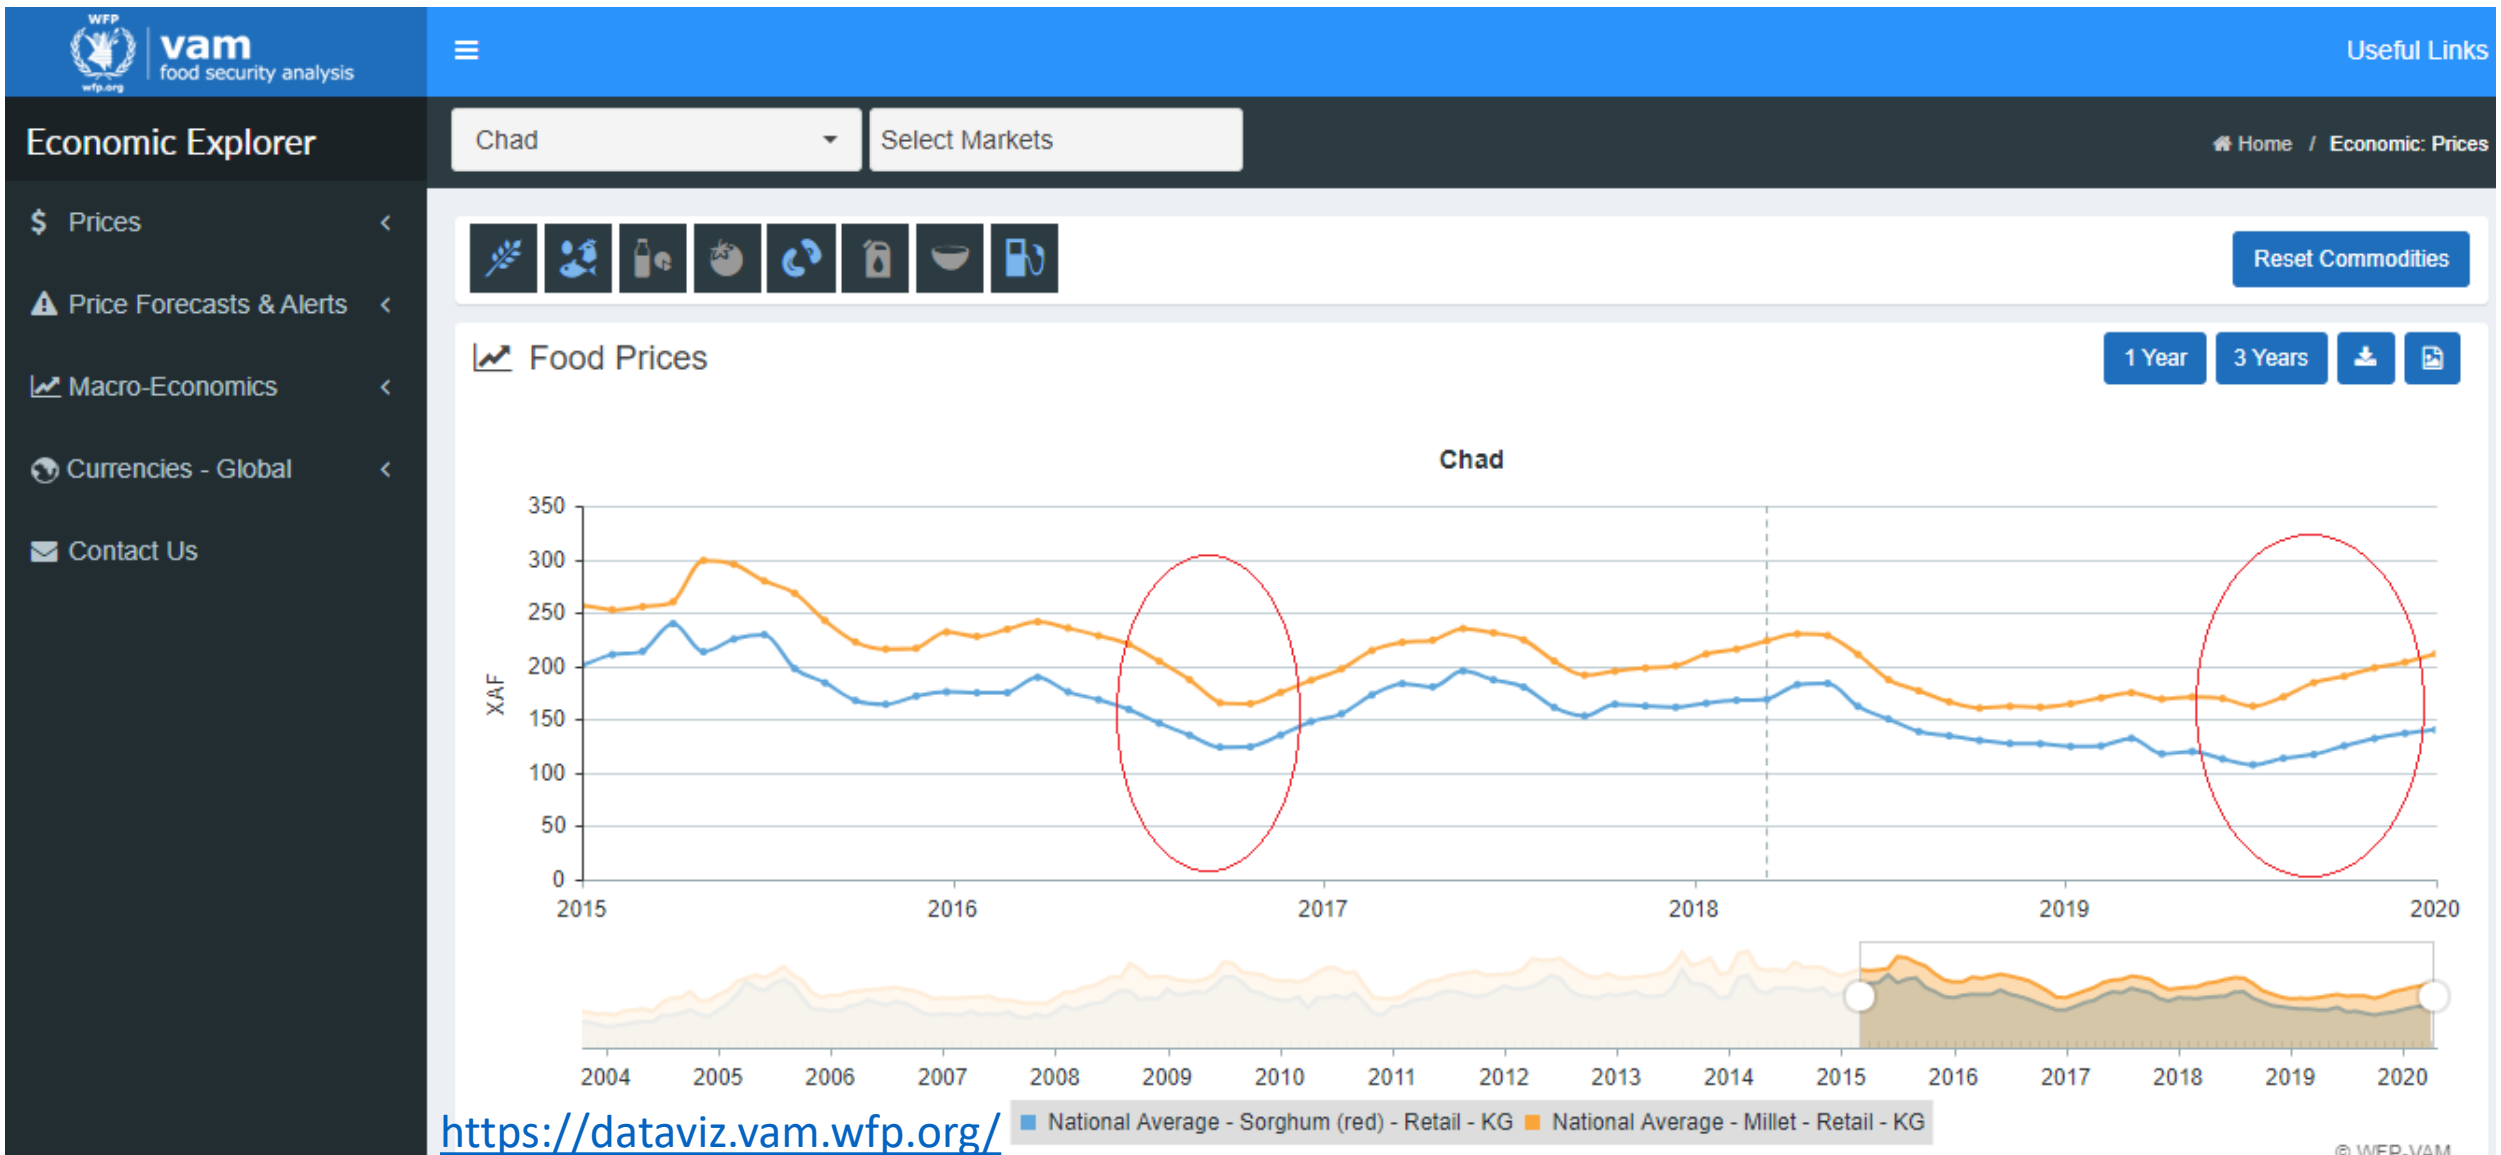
WFP vam food security analysis wfp.org

Useful Links

Economic Explorer

Chad

Select Markets

Home / Economic: Prices

$ Prices

Price Forecasts & Alerts

Macro-Economics

Currencies - Global

Contact Us

Reset Commodities

Food Prices

1 Year

3 Years

Chad

350
300
250
200
150
100
50
0

XAF

2015
2016
2017
2018
2019
2020

2004
2005
2006
2007
2008
2009
2010
2011
2012
2013
2014
2015
2016
2017
2018
2019
2020

https://dataviz.vam.wfp.org/

National Average - Sorghum (red) - Retail - KG
National Average - Millet - Retail - KG

© WFP-VAM